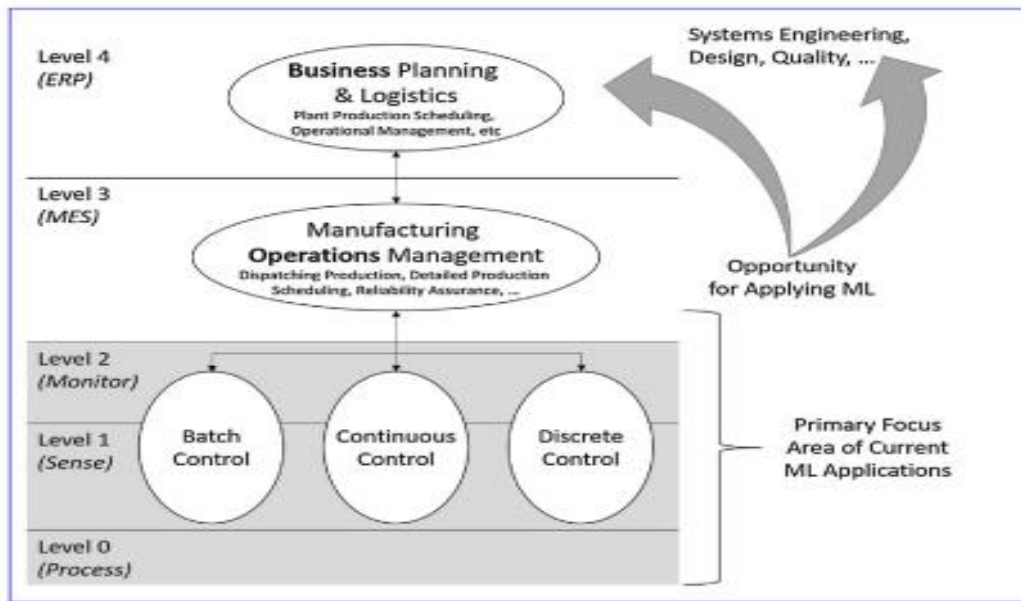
Level 4
(ERP)

Business Planning & Logistics
Plant Production Scheduling, Operational Management, etc

Systems Engineering, Design, Quality, ...

Level 3
(MES)

Manufacturing Operations Management
Dispatching Production, Detailed Production Scheduling, Reliability Assurance, ...

Opportunity for Applying ML

Level 2
(Monitor)

Level 1
(Sense)

Batch Control

Continuous Control

Discrete Control

Primary Focus Area of Current ML Applications

Level 0
(Process)